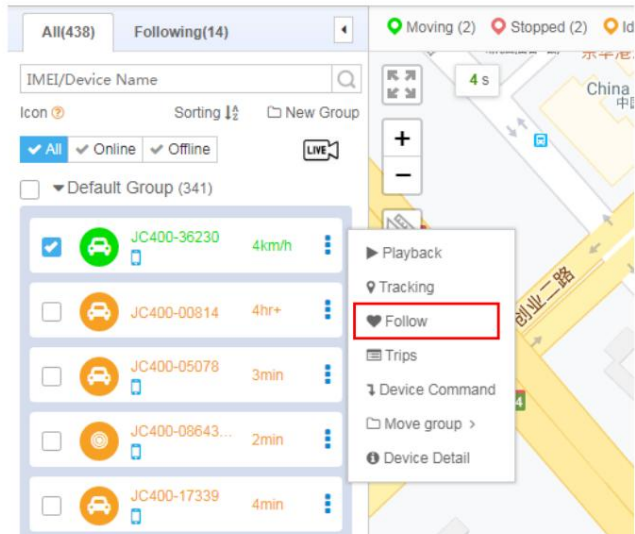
All(438) Following(14)

Moving (2) Stopped (2) Id

IMEI/Device Name

Icon Sorting New Group

All Online Offline

LIVE

4 s

China

Default Group (341)

JC400-36230 4km/h

JC400-00814 4hr+

JC400-05078 3min

JC400-08643... 2min

JC400-17339 4min

Playback

Tracking

Follow

Trips

Device Command

Move group >

Device Detail

创业二路